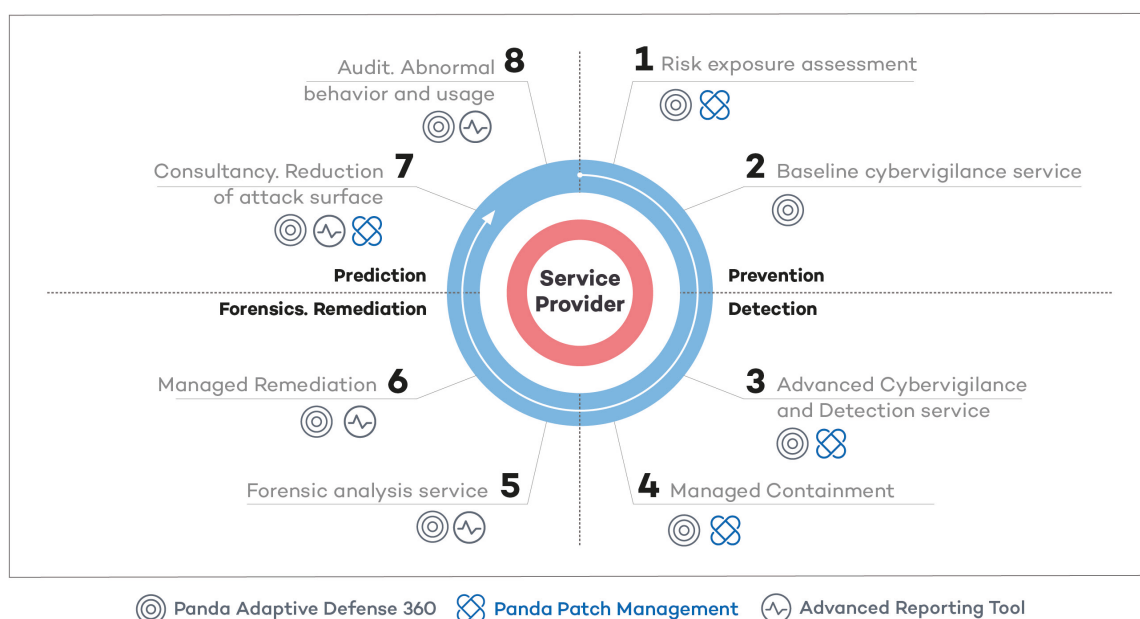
Audit. Abnormal behavior and usage 8

1 Risk exposure assessment

Consultancy. Reduction of attack surface 7

2 Baseline cybervigilance service

Prediction

Prevention

Service Provider

Forensics. Remediation

Detection

Managed Remediation 6

3 Advanced Cybervigilance and Detection service

Forensic analysis service 5

4 Managed Containment

Panda Adaptive Defense 360 Panda Patch Management Advanced Reporting Tool